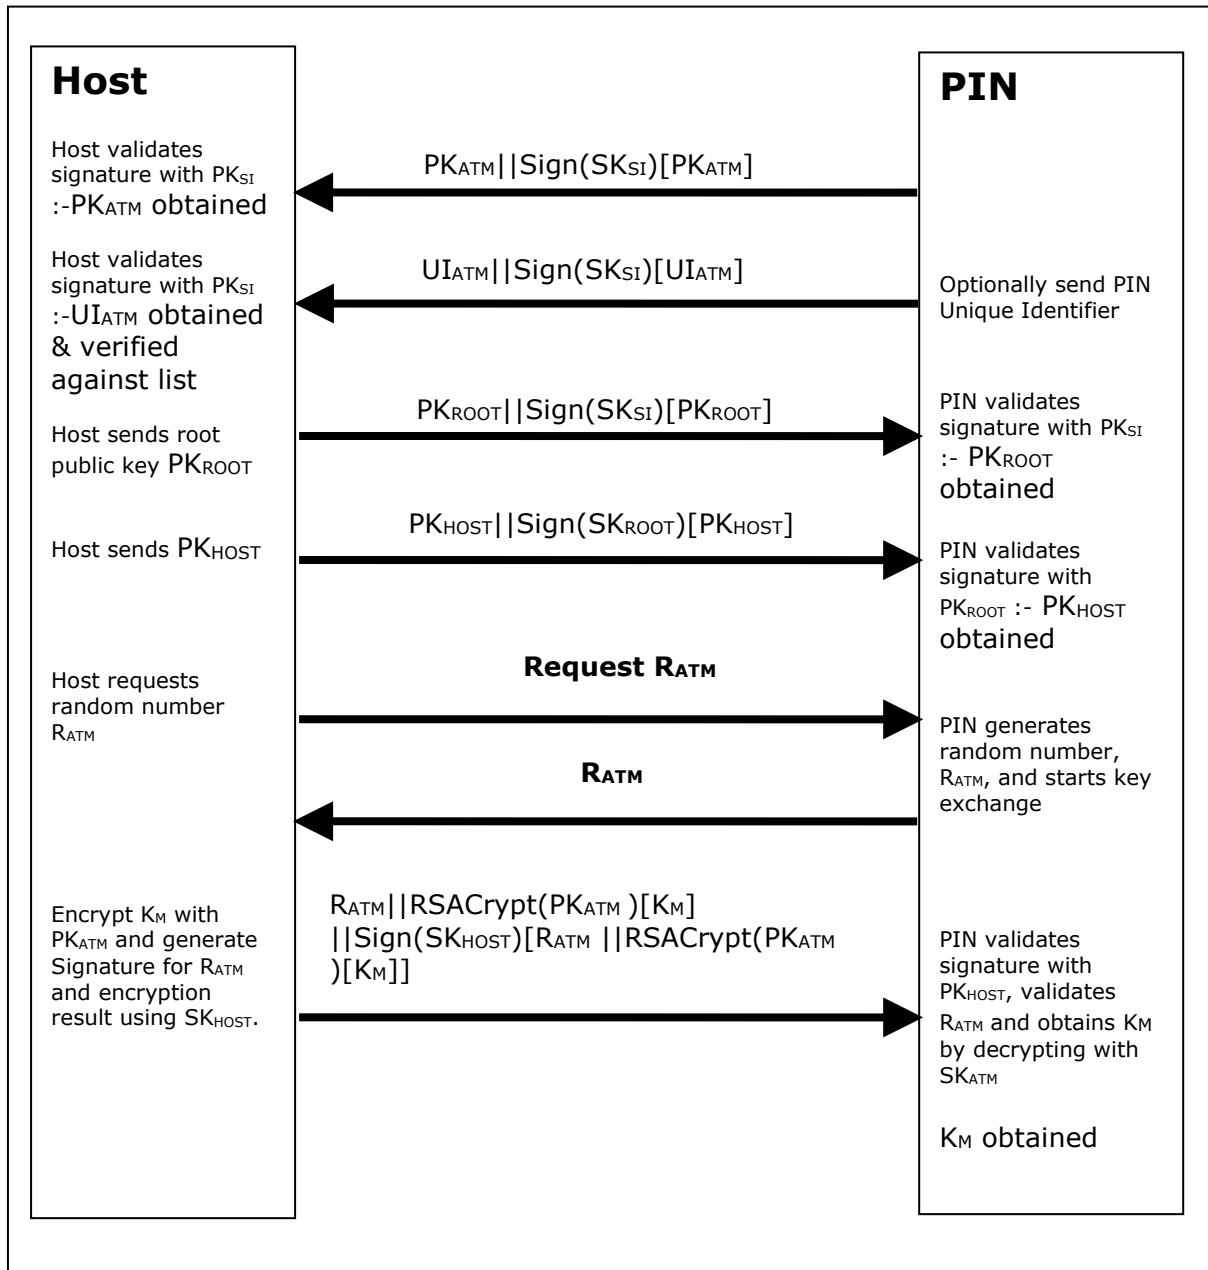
Host

PIN

Host validates signature with $PK_{SI}$ :-$PK_{ATM}$ obtained

$PK_{ATM}||Sign(SK_{SI})[PK_{ATM}]$

Host validates signature with $PK_{SI}$ :-$UI_{ATM}$ obtained & verified against list

$UI_{ATM}||Sign(SK_{SI})[UI_{ATM}]$

Optionally send PIN Unique Identifier

Host sends root public key $PK_{ROOT}$

$PK_{ROOT}||Sign(SK_{SI})[PK_{ROOT}]$

PIN validates signature with $PK_{SI}$ :- $PK_{ROOT}$ obtained

Host sends $PK_{HOST}$

$PK_{HOST}||Sign(SK_{ROOT})[PK_{HOST}]$

PIN validates signature with $PK_{ROOT}$ :- $PK_{HOST}$ obtained

Host requests random number $R_{ATM}$

Request $R_{ATM}$

PIN generates random number, $R_{ATM}$, and starts key exchange

$R_{ATM}$

Encrypt $K_M$ with $PK_{ATM}$ and generate Signature for $R_{ATM}$ and encryption result using $SK_{HOST}$.

$R_{ATM}||RSACrypt(PK_{ATM})[K_M]||Sign(SK_{HOST})[R_{ATM}||RSACrypt(PK_{ATM})[K_M]]$

PIN validates signature with $PK_{HOST}$, validates $R_{ATM}$ and obtains $K_M$ by decrypting with $SK_{ATM}$

$K_M$ obtained